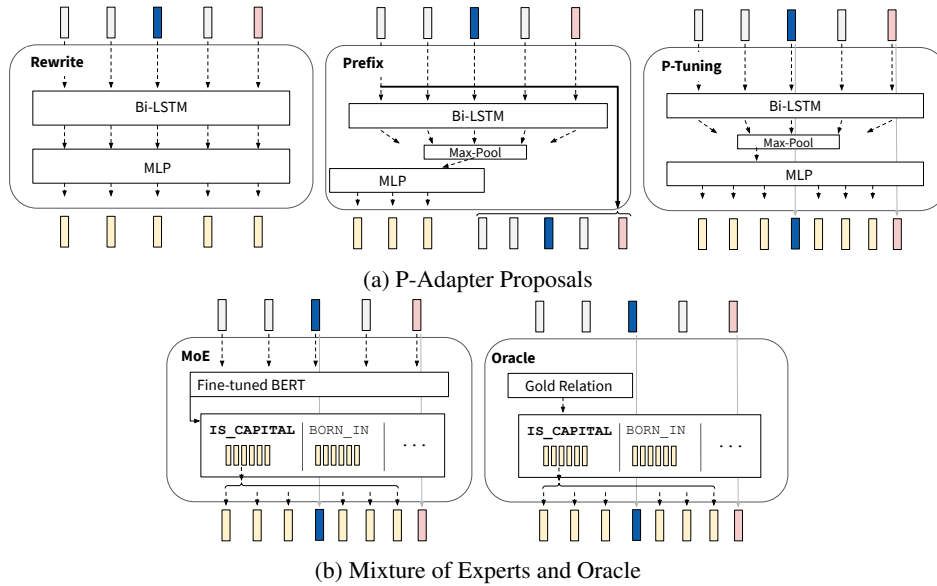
Rewrite

Bi-LSTM

MLP

Prefix

Bi-LSTM

Max-Pool

MLP

P-Tuning

Bi-LSTM

Max-Pool

MLP

(a) P-Adapter Proposals

MoE

Fine-tuned BERT

IS_CAPITAL

BORN_IN

...

Oracle

Gold Relation

IS_CAPITAL

BORN_IN

...

(b) Mixture of Experts and Oracle